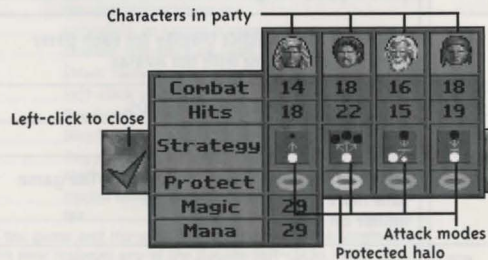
Characters in party

| | | | | |
|---|---|---|---|---|
| Combat | 14 | 18 | 16 | 18 |
| Hits | 18 | 22 | 15 | 19 |
| Strategy | | | | |
| Protect | | | | |
| Magic | 29 | | | |
| Mana | 29 | | | |

Left-click to close

Attack modes

Protected halo